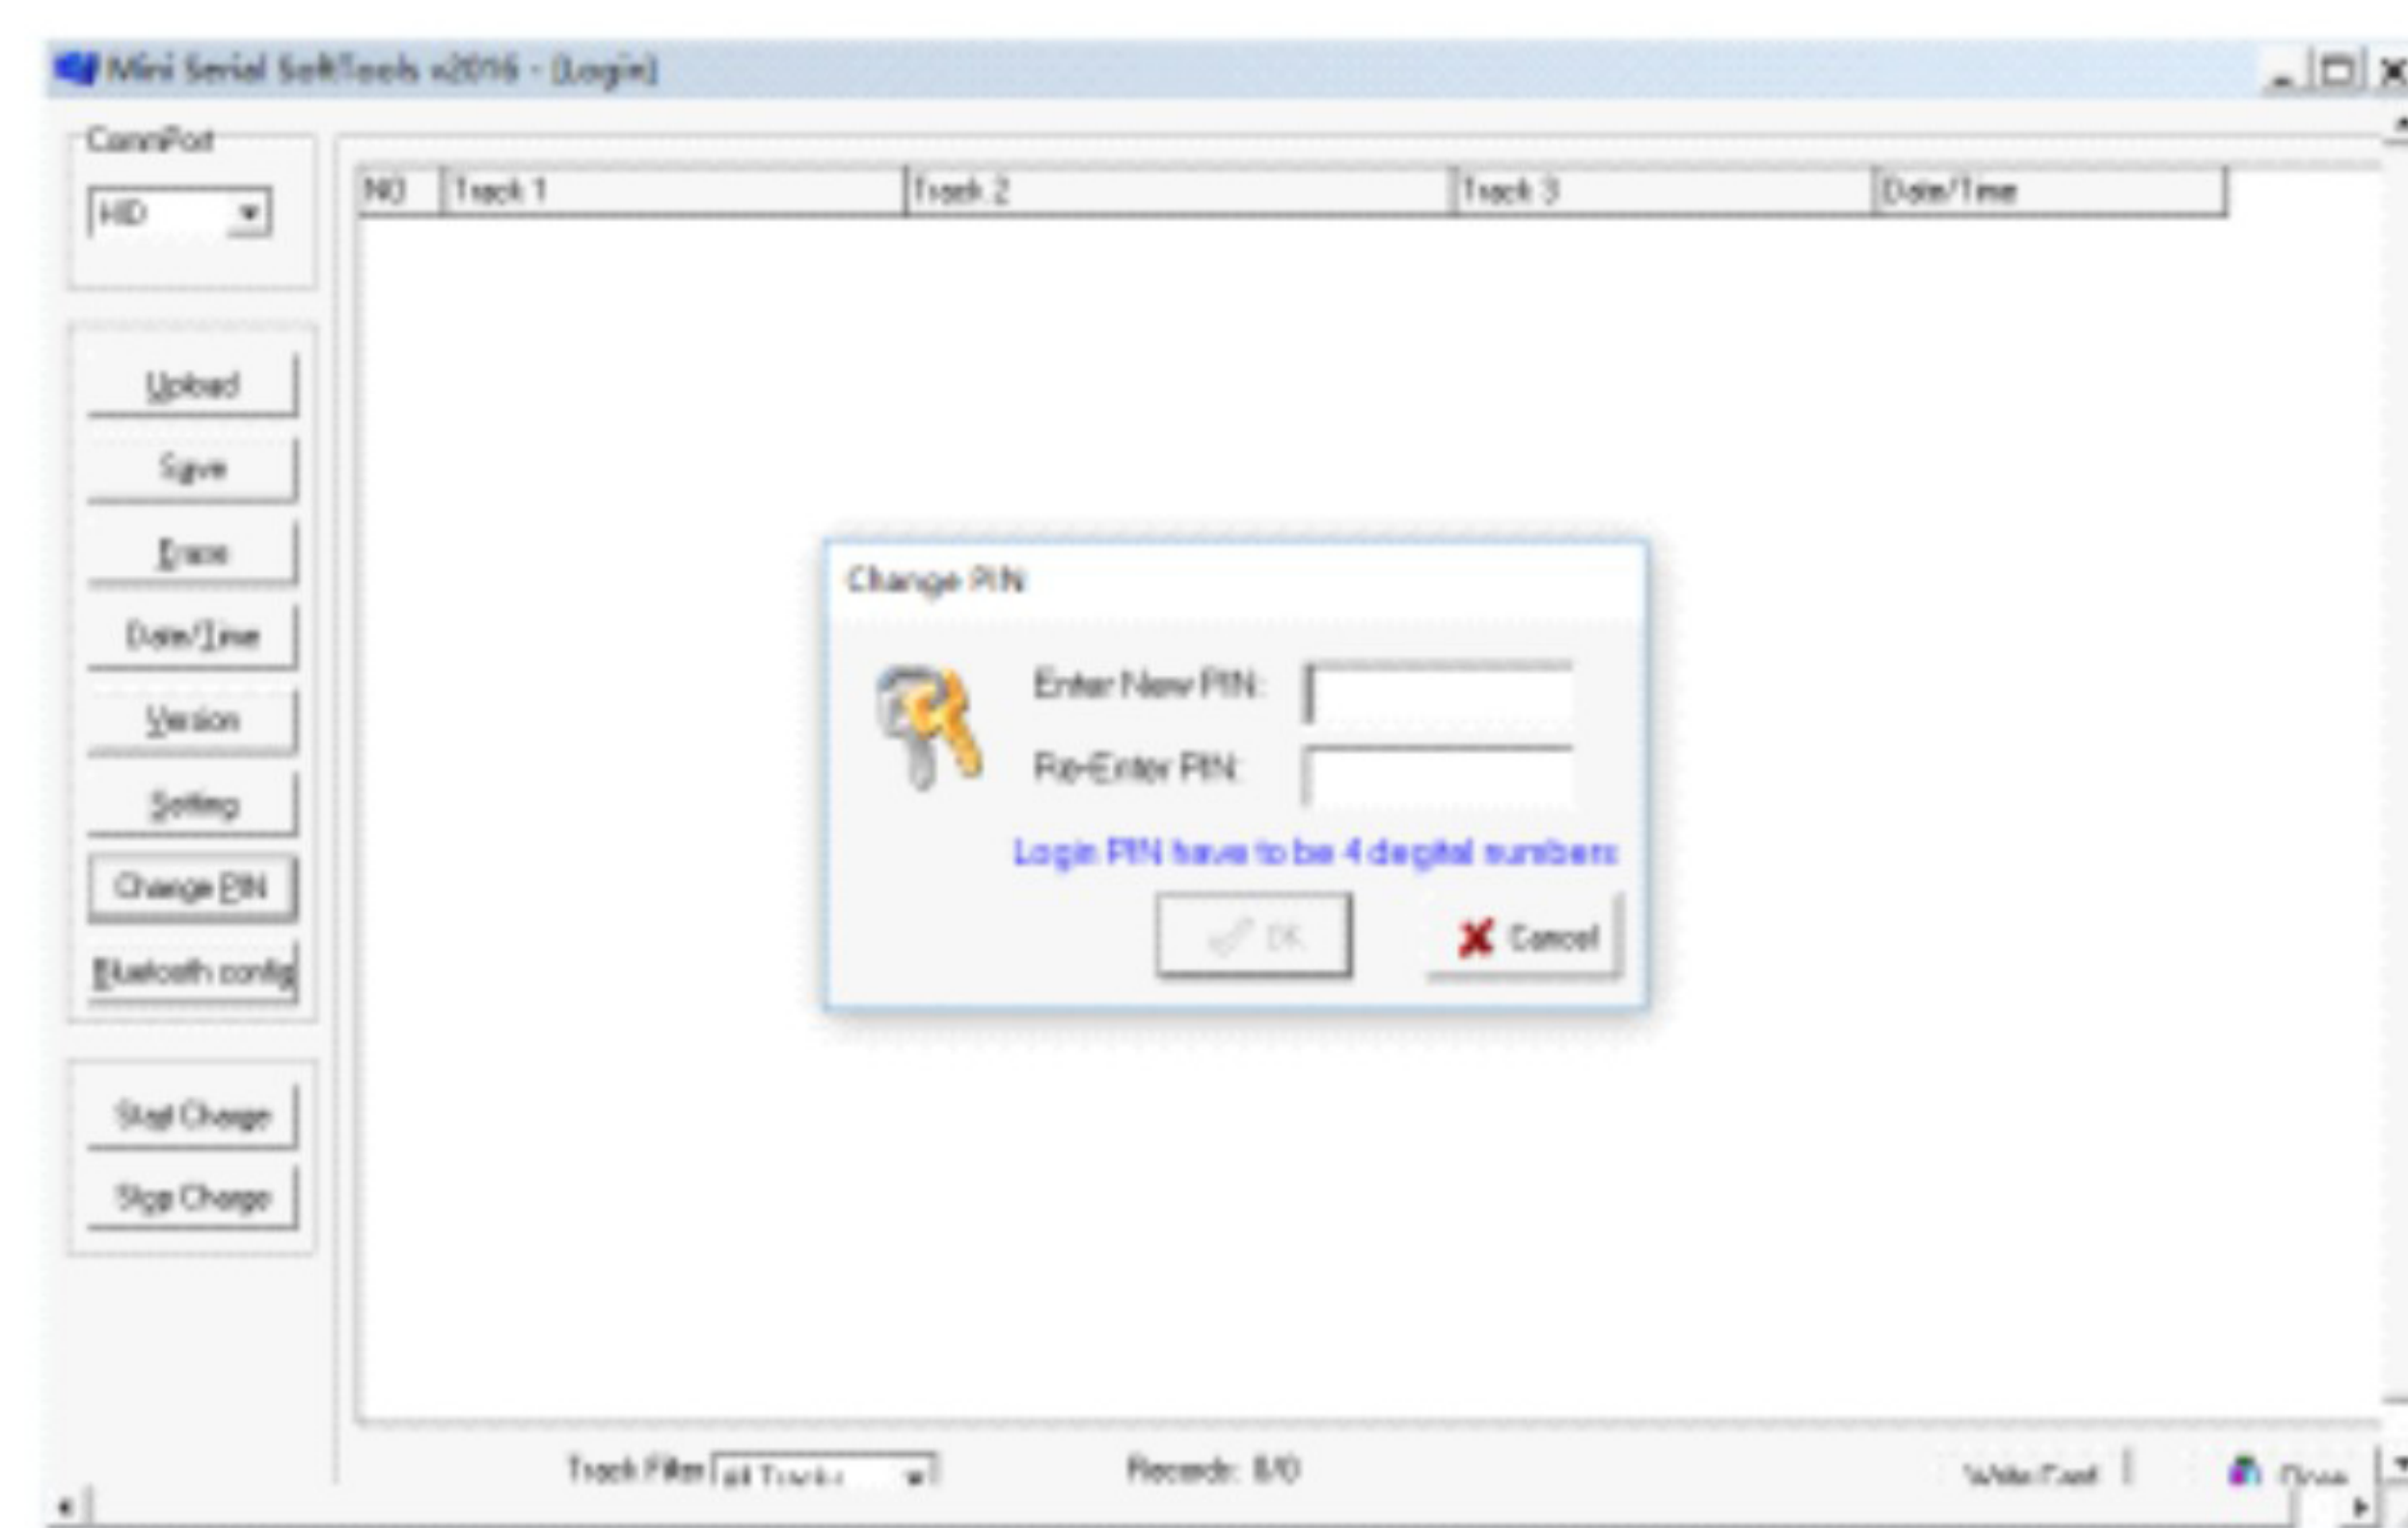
Mini Serial SoftTools v2016 - (Login)

CommPort

HID

Upload

Save

Erase

Date/Time

Version

Setting

Change PIN

Bluetooth config

Start Charge

Stop Charge

| NO | Track 1 | Track 2 | Track 3 | Date/Time |
|---|---|---|---|---|

Change PIN

Enter New PIN:

Re-Enter PIN:

Login PIN have to be 4 degital numbers

OK

Cancel

Track Filter All Tracks

Records: 0/0

Write Card

Close